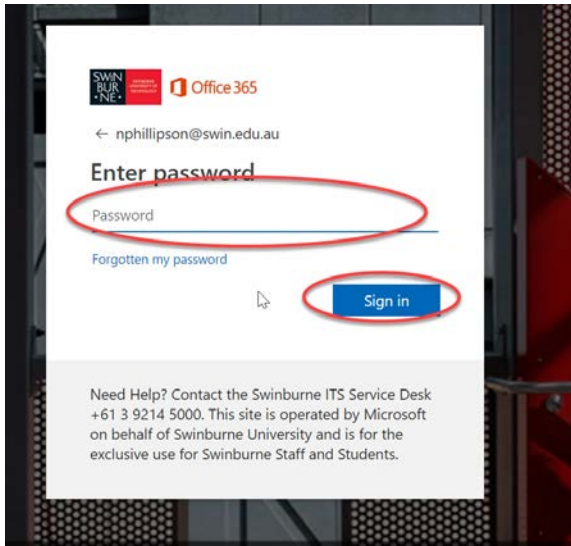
SWIN BUR •NE• SWINBURNE UNIVERSITY OF TECHNOLOGY

Office 365

← nphillipson@swin.edu.au

Enter password

Password

Forgotten my password

Sign in

Need Help? Contact the Swinburne ITS Service Desk +61 3 9214 5000. This site is operated by Microsoft on behalf of Swinburne University and is for the exclusive use for Swinburne Staff and Students.